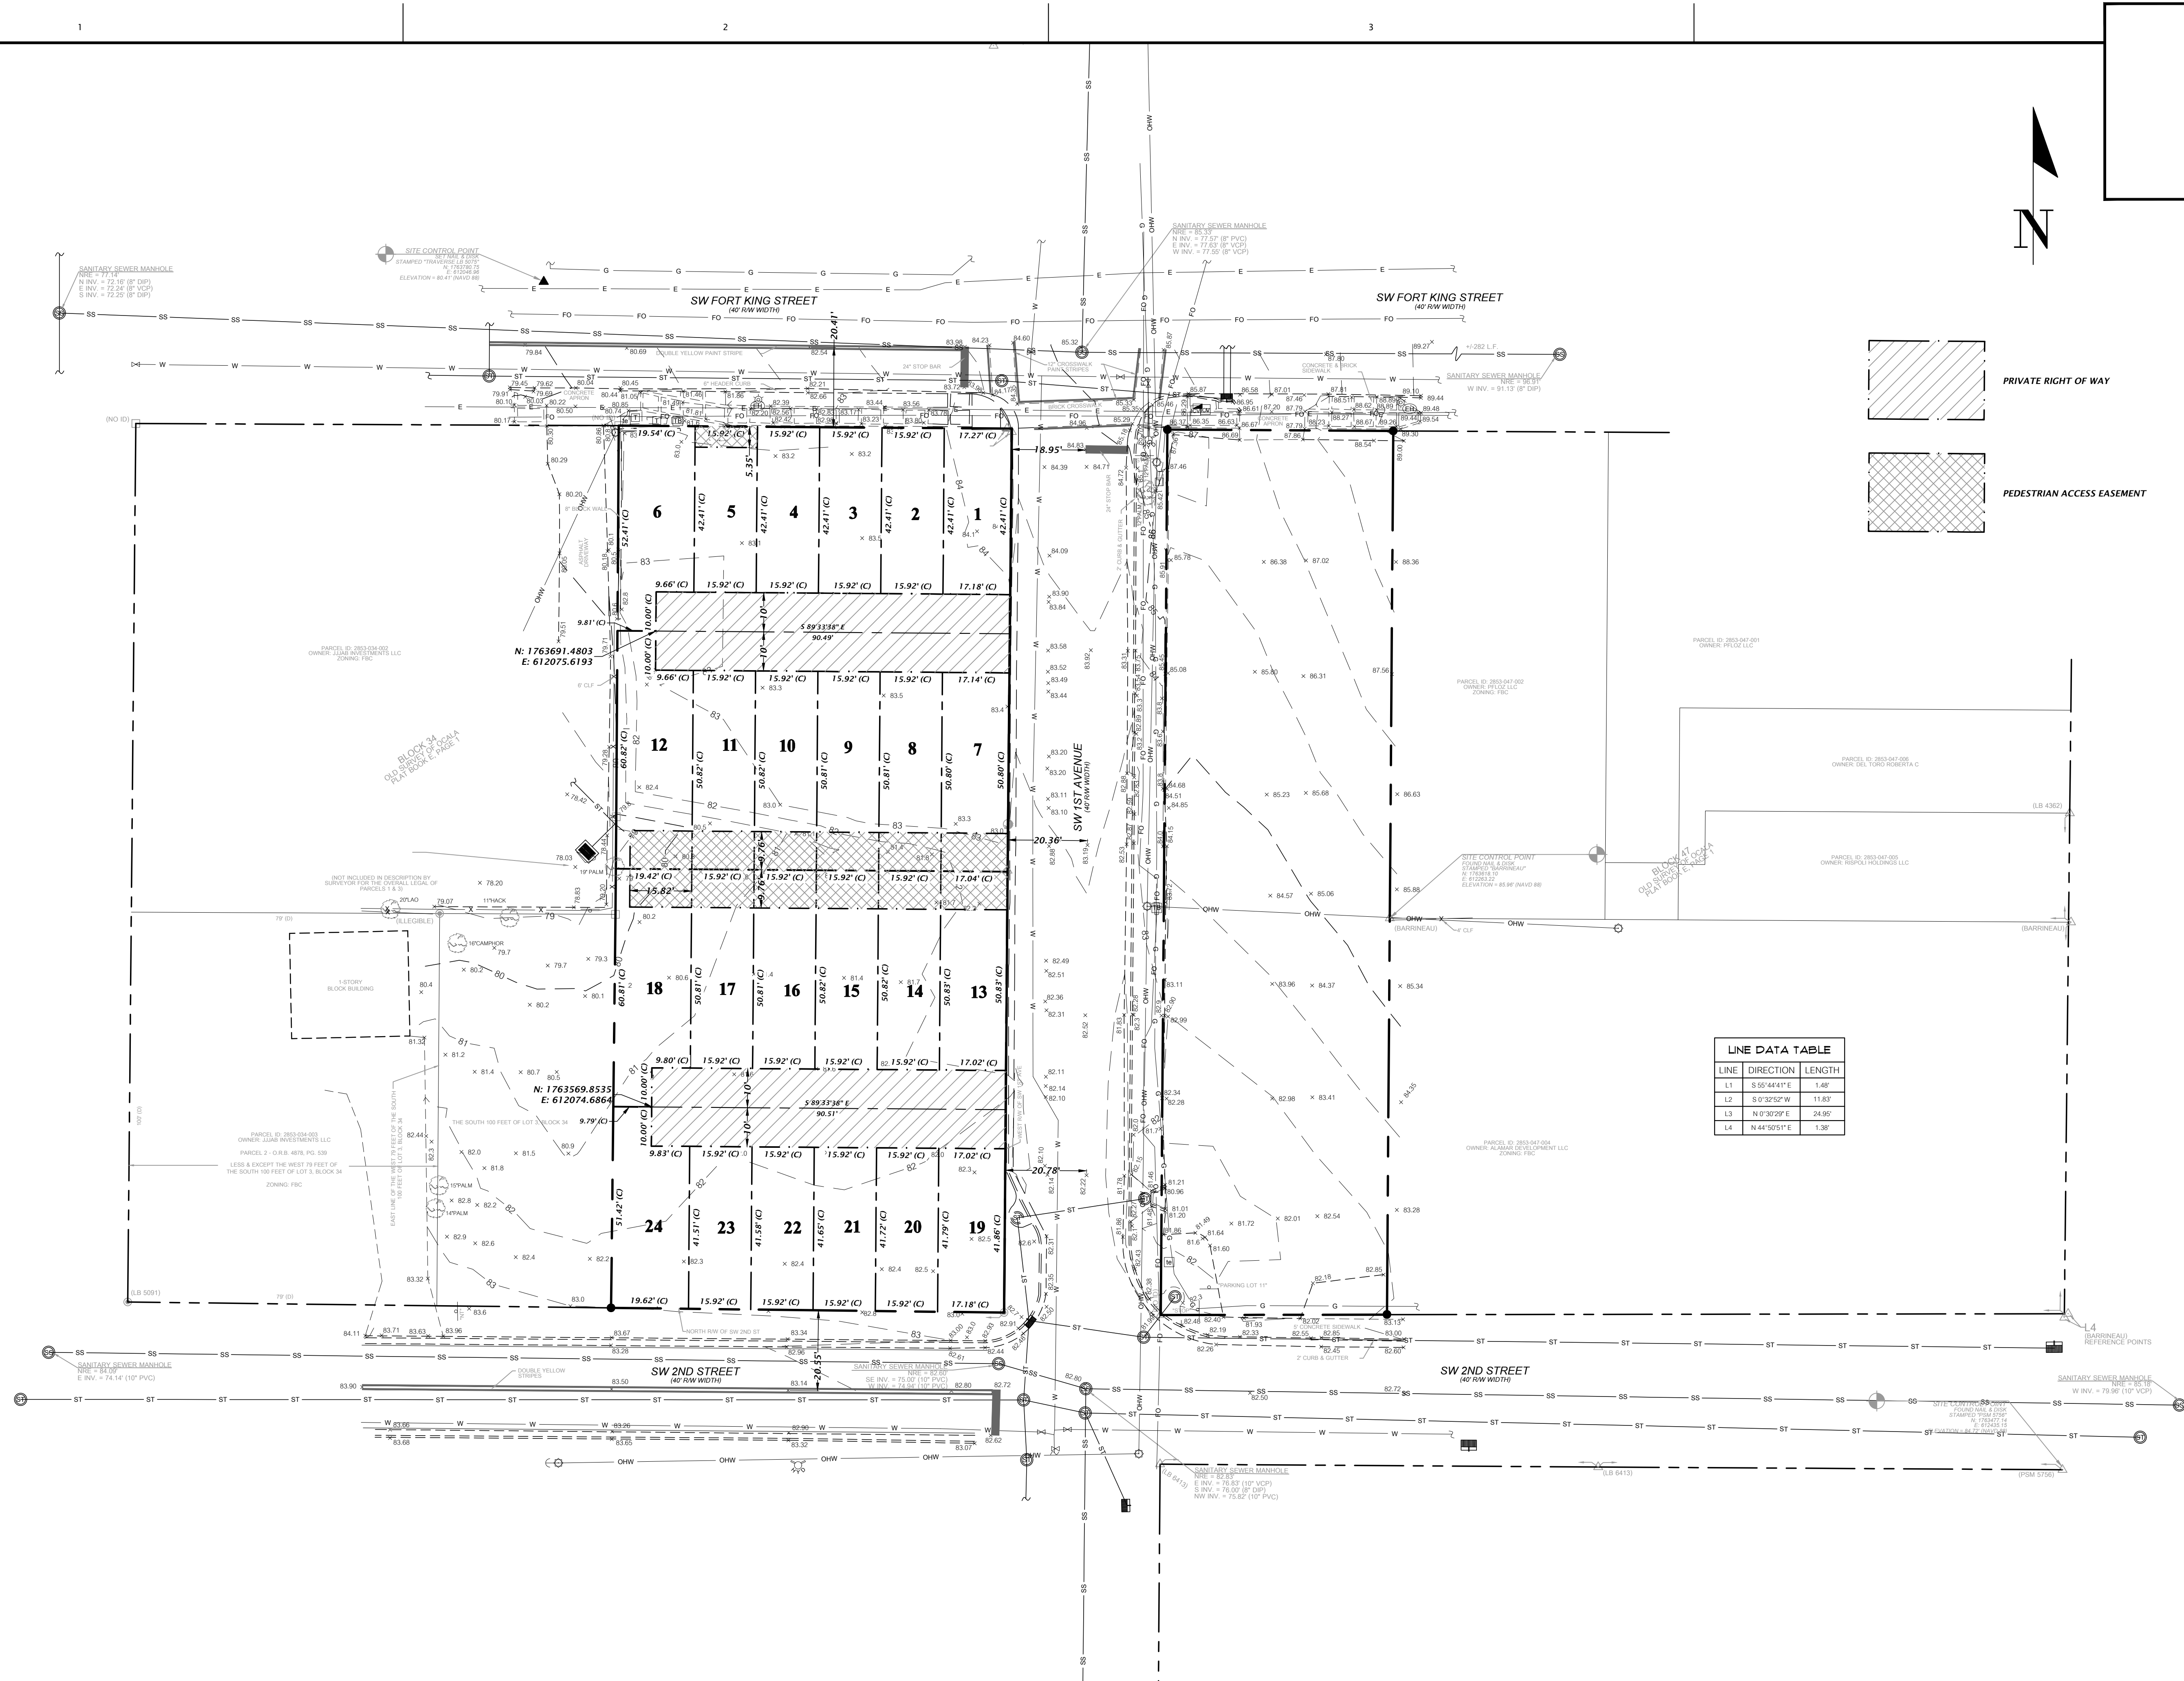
1 2 3

N

PRIVATE RIGHT OF WAY

PEDESTRIAN ACCESS EASEMENT

SW FORT KING STREET
(40' R/W WIDTH)

SW FORT KING STREET
(40' R/W WIDTH)

SANITARY SEWER MANHOLE
NRE = 77.14'
N INV. = 72.16' (8" DIP)
E INV. = 72.24' (8" VCP)
S INV. = 72.25' (8" DIP)

SITE CONTROL POINT
ELEVATION = 80.41' (NAVD 88)

SANITARY SEWER MANHOLE
NRE = 85.33'
N INV. = 77.57' (8" PVC)
E INV. = 77.63' (8" VCP)
W INV. = 77.55' (8" VCP)

SANITARY SEWER MANHOLE
NRE = 90.91'
W INV. = 91.13' (8" DIP)

20.41'

18.95'

20.36'

20.78'

20.55'

SW 1ST AVENUE
(40' R/W WIDTH)

| 6 | 5 | 4 | 3 | 2 | 1 |
|---|---|---|---|---|---|
| 12 | 11 | 10 | 9 | 8 | 7 |
| 18 | 17 | 16 | 15 | 14 | 13 |
| 24 | 23 | 22 | 21 | 20 | 19 |

19.54' (C) 15.92' (C) 15.92' (C) 15.92' (C) 15.92' (C) 17.27' (C)

52.41' (C) 42.41' (C) 42.41' (C) 42.41' (C) 42.41' (C) 42.41' (C) 42.41' (C)

9.66' (C) 15.92' (C) 15.92' (C) 15.92' (C) 15.92' (C) 17.18' (C)

S 89°33'38" E
90.49'

N: 1763691.4803
E: 612075.6193

9.81' (C) 10.00' (C)

9.66' (C) 15.92' (C) 15.92' (C) 15.92' (C) 15.92' (C) 17.14' (C)

60.82' (C) 50.82' (C) 50.82' (C) 50.81' (C) 50.81' (C) 50.80' (C) 50.80' (C)

19.42' (C) 15.92' (C) 15.92' (C) 15.92' (C) 15.92' (C) 17.04' (C)

15.82'

60.81' (C) 50.81' (C) 50.81' (C) 50.82' (C) 50.82' (C) 50.83' (C) 50.83' (C)

9.80' (C) 15.92' (C) 15.92' (C) 15.92' (C) 15.92' (C) 17.02' (C)

N: 1763569.8535
E: 612074.6864

S 89°33'38" E
90.51'

9.79' (C) 10.00' (C)

9.83' (C) 15.92' (C) 15.92' (C) 15.92' (C) 15.92' (C) 17.02' (C)

51.42' (C) 41.51' (C) 41.58' (C) 41.65' (C) 41.72' (C) 41.79' (C) 41.86' (C)

19.62' (C) 15.92' (C) 15.92' (C) 15.92' (C) 15.92' (C) 17.18' (C)

BLOCK 34
OLD SURVEY OF OCALA
PLAT BOOK E, PAGE 1

PARCEL ID: 2853-034-002
OWNER: JJAB INVESTMENTS LLC
ZONING: FBC

NOT INCLUDED IN DESCRIPTION BY SURVEYOR FOR THE OVERALL LEGAL OF PARCELS 1 & 3

1-STORY
BLOCK BUILDING

PARCEL ID: 2853-034-003
OWNER: JJAB INVESTMENTS LLC
PARCEL 2 - O.R.B. 4976, PG. 539
LESS & EXCEPT THE WEST 79 FEET OF THE SOUTH 100 FEET OF LOT 3, BLOCK 34
ZONING: FBC

THE SOUTH 100 FEET OF LOT 3, BLOCK 34

PARCEL ID: 2853-047-001
OWNER: PFLOZ LLC

PARCEL ID: 2853-047-002
OWNER: PFLOZ LLC
ZONING: FBC

PARCEL ID: 2853-047-006
OWNER: DEL TORO ROBERTA C

PARCEL ID: 2853-047-005
OWNER: RISPOLI HOLDINGS LLC

SITE CONTROL POINT
FOUND NAIL & DISK
STAMPED "BARRINEAU"
ELEVATION = 85.96' (NAVD 88)

BLOCK 47
OLD SURVEY OF OCALA
PLAT BOOK E, PAGE 1

PARCEL ID: 2853-047-004
OWNER: ALAMAR DEVELOPMENT LLC
ZONING: FBC

| LINE DATA TABLE | | |
|---|---|---|
| LINE | DIRECTION | LENGTH |
| L1 | S 55°44'41" E | 1.48' |
| L2 | S 0°32'52" W | 11.83' |
| L3 | N 0°30'29" E | 24.95' |
| L4 | N 44°50'51" E | 1.38' |

SW 2ND STREET
(40' R/W WIDTH)

SW 2ND STREET
(40' R/W WIDTH)

SANITARY SEWER MANHOLE
NRE = 84.09'
E INV. = 74.14' (10" PVC)

SANITARY SEWER MANHOLE
NRE = 82.60'
SE INV. = 75.00' (10" PVC)
W INV. = 74.94' (10" PVC)

SANITARY SEWER MANHOLE
NRE = 82.83'
E INV. = 76.83' (10" VCP)
S INV. = 76.00' (8" DIP)
NW INV. = 75.82' (10" PVC)

SANITARY SEWER MANHOLE
NRE = 85.16'
W INV. = 79.98' (10" VCP)

(LB 5091) (LB 4362) (LB 6413) (PSM 5756) (BARRINEAU) (ILLEGIBLE) (NO ID)

L4
(BARRINEAU)
REFERENCE POINTS